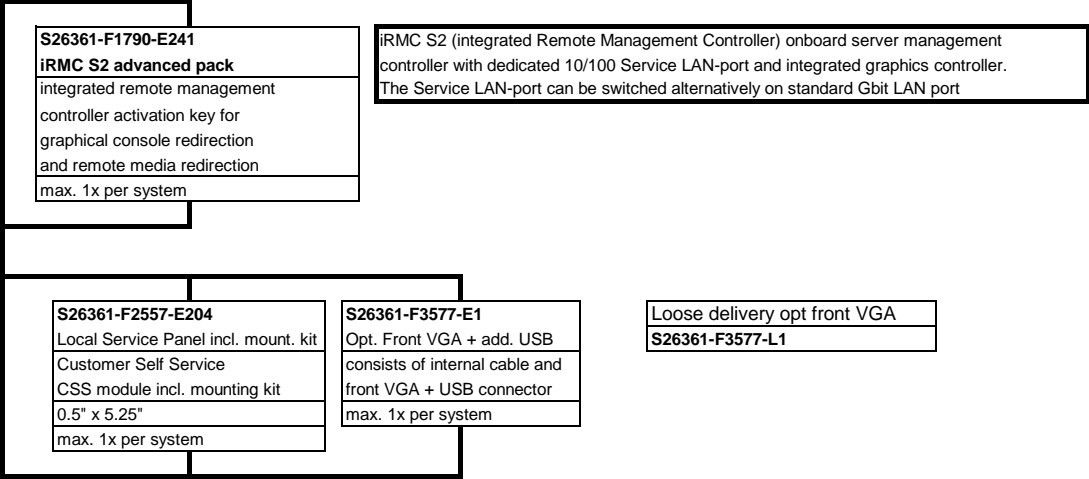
S26361-F1790-E241
iRMC S2 advanced pack
integrated remote management controller activation key for graphical console redirection and remote media redirection
max. 1x per system

iRMC S2 (integrated Remote Management Controller) onboard server management controller with dedicated 10/100 Service LAN-port and integrated graphics controller. The Service LAN-port can be switched alternatively on standard Gbit LAN port

S26361-F2557-E204
Local Service Panel incl. mount. kit
Customer Self Service
CSS module incl. mounting kit
0.5" x 5.25"
max. 1x per system

S26361-F3577-E1
Opt. Front VGA + add. USB
consists of internal cable and front VGA + USB connector
max. 1x per system

Loose delivery opt front VGA
S26361-F3577-L1